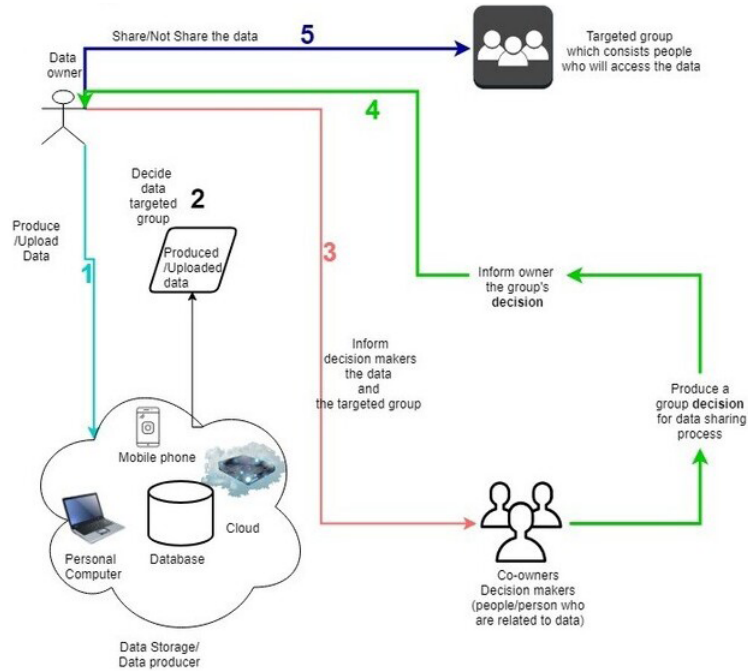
Share/Not Share the data

5

Targeted group which consists people who will access the data

Data owner

4

Decide data targeted group

2

Produce /Upload Data

Produced /Uploaded data

3

1

Inform owner the group's **decision**

Inform decision makers the data and the targeted group

Produce a group **decision** for data sharing process

Mobile phone

Cloud

Personal Computer

Database

Co-owners Decision makers (people/person who are related to data)

Data Storage/ Data producer